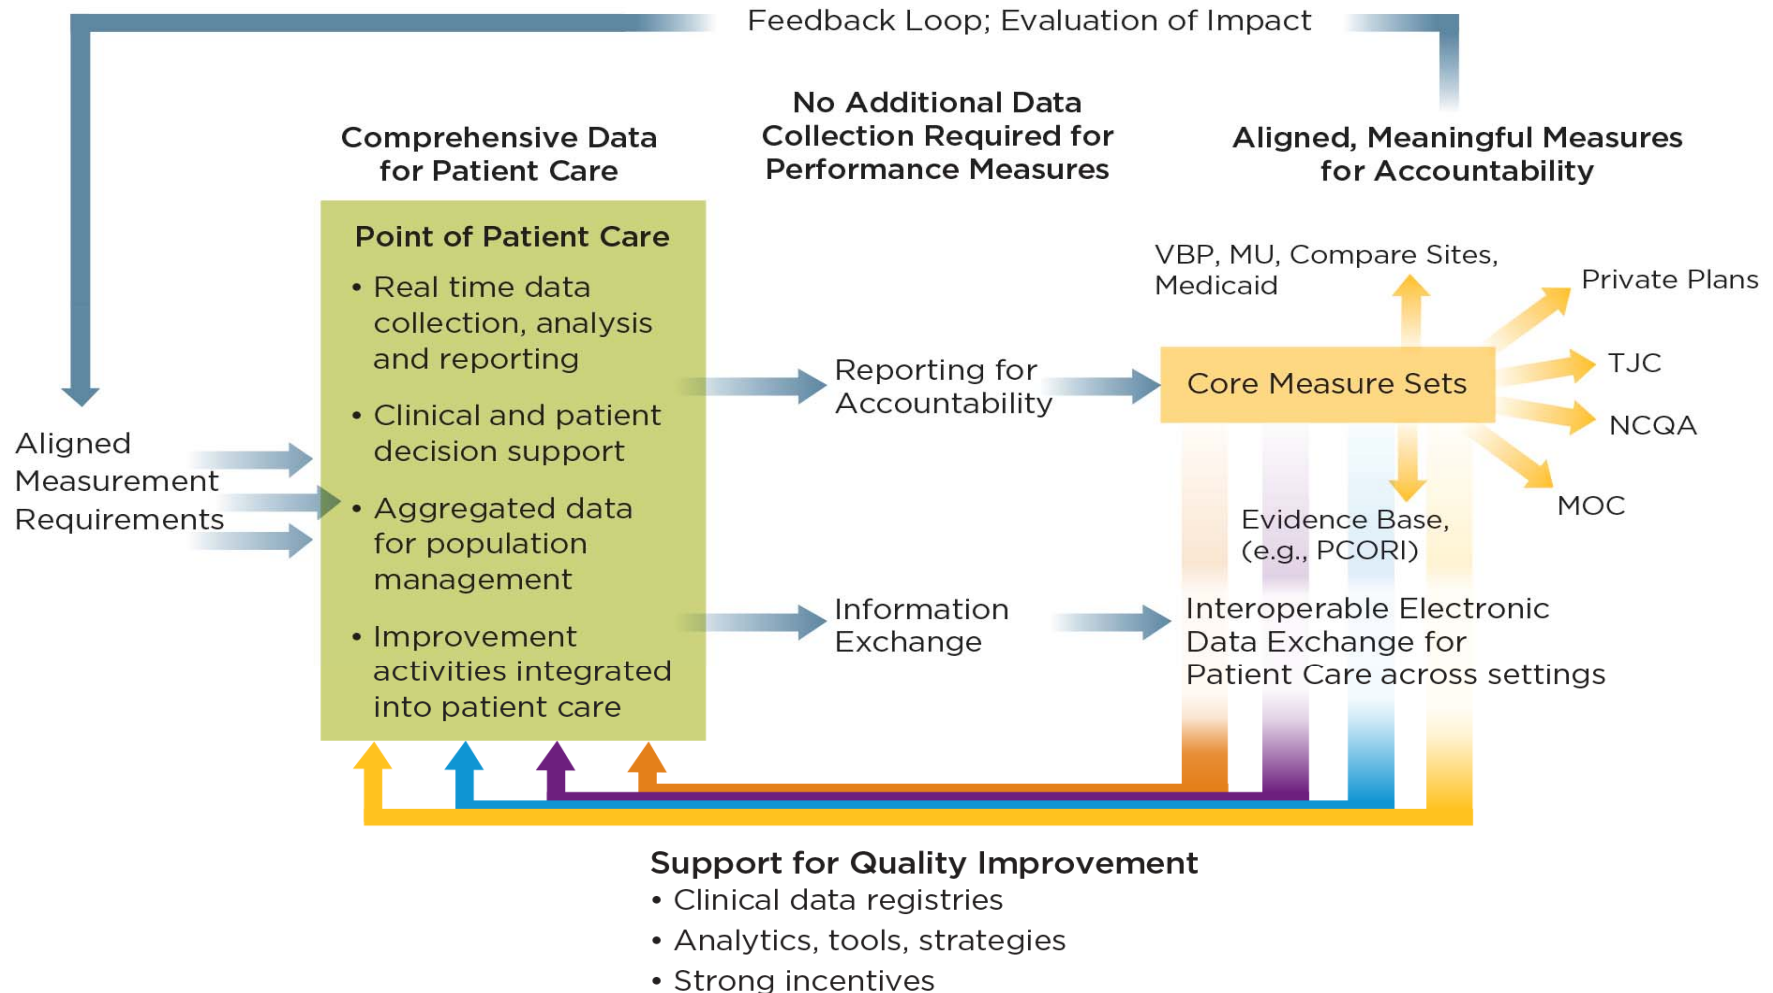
Feedback Loop; Evaluation of Impact

Comprehensive Data for Patient Care

No Additional Data Collection Required for Performance Measures

Aligned, Meaningful Measures for Accountability

Point of Patient Care
• Real time data collection, analysis and reporting
• Clinical and patient decision support
• Aggregated data for population management
• Improvement activities integrated into patient care

Aligned Measurement Requirements

Reporting for Accountability

Core Measure Sets

VBP, MU, Compare Sites, Medicaid

Private Plans

TJC

NCQA

MOC

Evidence Base, (e.g., PCORI)

Information Exchange

Interoperable Electronic Data Exchange for Patient Care across settings

Support for Quality Improvement
• Clinical data registries
• Analytics, tools, strategies
• Strong incentives